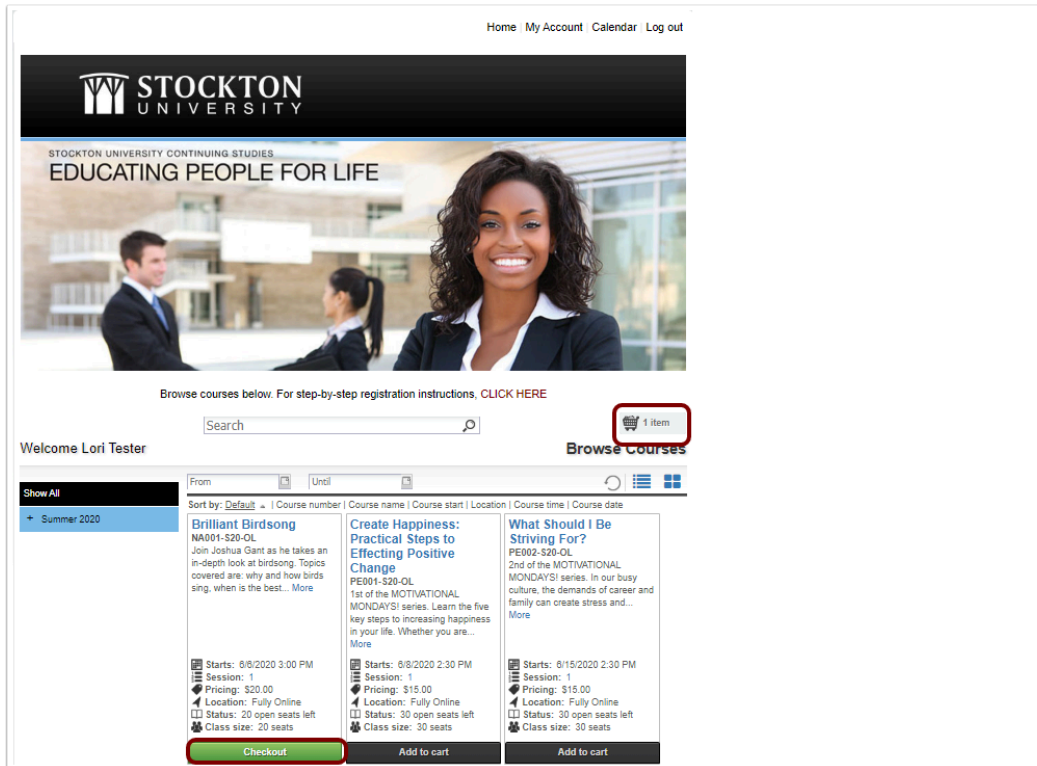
Home | My Account | Calendar | Log out

STOCKTON UNIVERSITY

STOCKTON UNIVERSITY CONTINUING STUDIES
EDUCATING PEOPLE FOR LIFE

Browse courses below. For step-by-step registration instructions, CLICK HERE

Search

1 item

Welcome Lori Tester

Browse Courses

Show All

+ Summer 2020

From

Until

Sort by: Default | Course number | Course name | Course start | Location | Course time | Course date

Brilliant Birdsong
NA001-S20-OL
Join Joshua Gant as he takes an in-depth look at birdsong. Topics covered are: why and how birds sing, when is the best... More

Starts: 6/6/2020 3:00 PM
Session: 1
Pricing: $20.00
Location: Fully Online
Status: 20 open seats left
Class size: 20 seats

Checkout

Create Happiness: Practical Steps to Effecting Positive Change
PE001-S20-OL
1st of the MOTIVATIONAL MONDAYS! series. Learn the five key steps to increasing happiness in your life. Whether you are... More

Starts: 6/8/2020 2:30 PM
Session: 1
Pricing: $15.00
Location: Fully Online
Status: 30 open seats left
Class size: 30 seats

Add to cart

What Should I Be Striving For?
PE002-S20-OL
2nd of the MOTIVATIONAL MONDAYS! series. In our busy culture, the demands of career and family can create stress and... More

Starts: 6/15/2020 2:30 PM
Session: 1
Pricing: $15.00
Location: Fully Online
Status: 30 open seats left
Class size: 30 seats

Add to cart